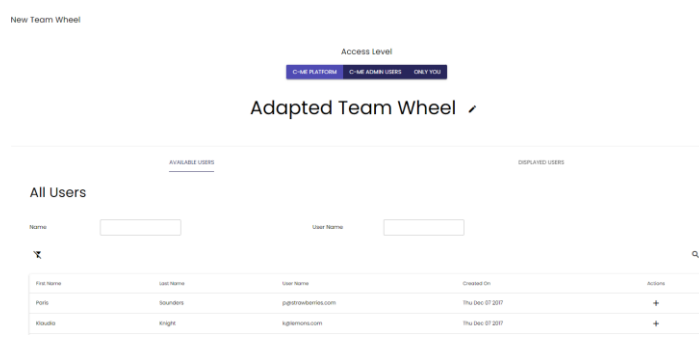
New Team Wheel

Access Level

C-ME PLATFORM | C-ME ADMIN USERS | ONLY YOU

Adapted Team Wheel

AVAILABLE USERS

DISPLAYED USERS

All Users

Name

User Name

| First Name | Last Name | User Name | Created On | Actions |
|---|---|---|---|---|
| Paris | Saunders | p@strawberries.com | Thu Dec 07 2017 | + |
| Klaudia | Knight | k@lemons.com | Thu Dec 07 2017 | + |